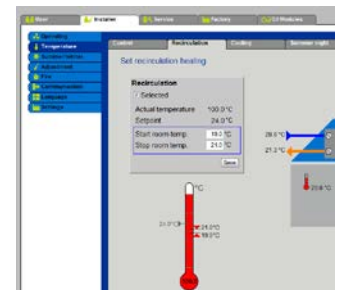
User Installer Service Factory CI Modules

Operating
Temperature
Outdoor factors
Adjustment
Fire
Communication
Language
Settings

Control Recirculation Cooling Summer night

Set recirculation heating

Recirculation
Selected
Actual temperature 100.0 °C
Setpoint 24.0 °C
Start room temp. 19.0 °C
Stop room temp. 24.0 °C
Save

°C
24.0°C
24.0°C
19.0°C

28.0 °C
21.2 °C
21.6 °C